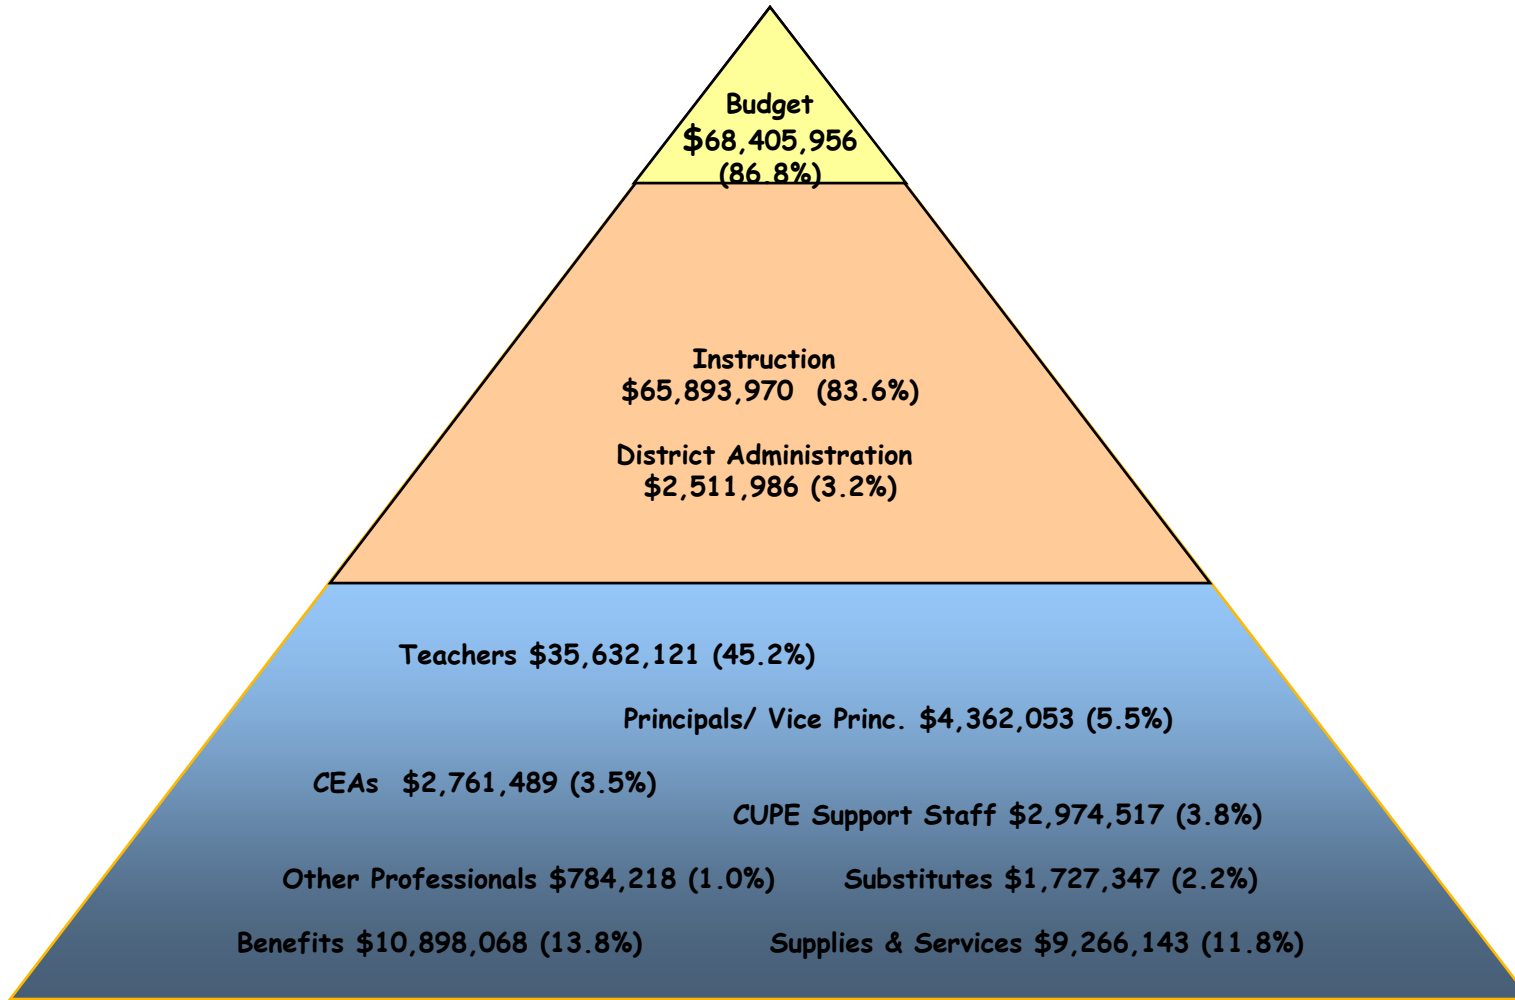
Budget
$68,405,956
(86.8%)

Instruction
$65,893,970 (83.6%)

District Administration
$2,511,986 (3.2%)

Teachers $35,632,121 (45.2%)

Principals/ Vice Princ. $4,362,053 (5.5%)

CEAs $2,761,489 (3.5%)

CUPE Support Staff $2,974,517 (3.8%)

Other Professionals $784,218 (1.0%)

Substitutes $1,727,347 (2.2%)

Benefits $10,898,068 (13.8%)

Supplies & Services $9,266,143 (11.8%)